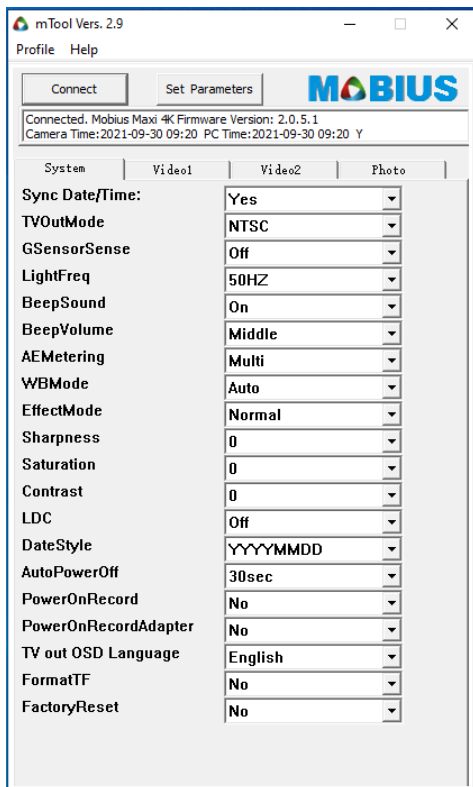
mTool Vers. 2.9
Profile Help

Connect
Set Parameters
MOBIUS

Connected. Mobius Maxi 4K Firmware Version: 2.0.5.1
Camera Time:2021-09-30 09:20 PC Time:2021-09-30 09:20 Y

System
Video1
Video2
Photo

| | |
|---|---|
| Sync Date/Time: | Yes |
| TVOutMode | NTSC |
| GSensorSense | Off |
| LightFreq | 50HZ |
| BeepSound | On |
| BeepVolume | Middle |
| AEMetering | Multi |
| WBMode | Auto |
| EffectMode | Normal |
| Sharpness | 0 |
| Saturation | 0 |
| Contrast | 0 |
| LDC | Off |
| DateStyle | YYYYMMDD |
| AutoPowerOff | 30sec |
| PowerOnRecord | No |
| PowerOnRecordAdapter | No |
| TV out OSD Language | English |
| FormatTF | No |
| FactoryReset | No |